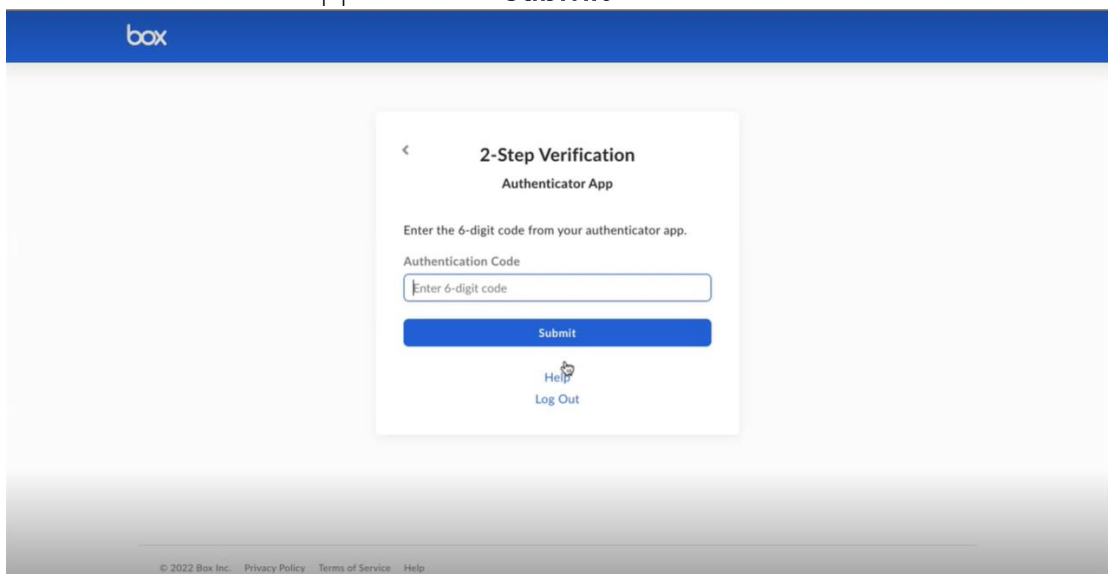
box

<

2-Step Verification

Authenticator App

Enter the 6-digit code from your authenticator app.

Authentication Code

Enter 6-digit code

Submit

Help

Log Out

© 2022 Box Inc. Privacy Policy Terms of Service Help